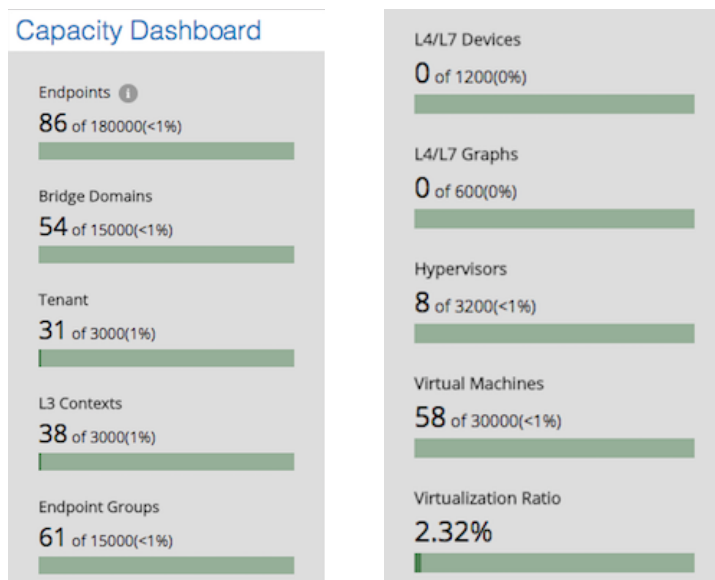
Capacity Dashboard

Endpoints i
86 of 180000(<1%)

Bridge Domains
54 of 15000(<1%)

Tenant
31 of 3000(1%)

L3 Contexts
38 of 3000(1%)

Endpoint Groups
61 of 15000(<1%)

L4/L7 Devices
0 of 1200(0%)

L4/L7 Graphs
0 of 600(0%)

Hypervisors
8 of 3200(<1%)

Virtual Machines
58 of 30000(<1%)

Virtualization Ratio
2.32%